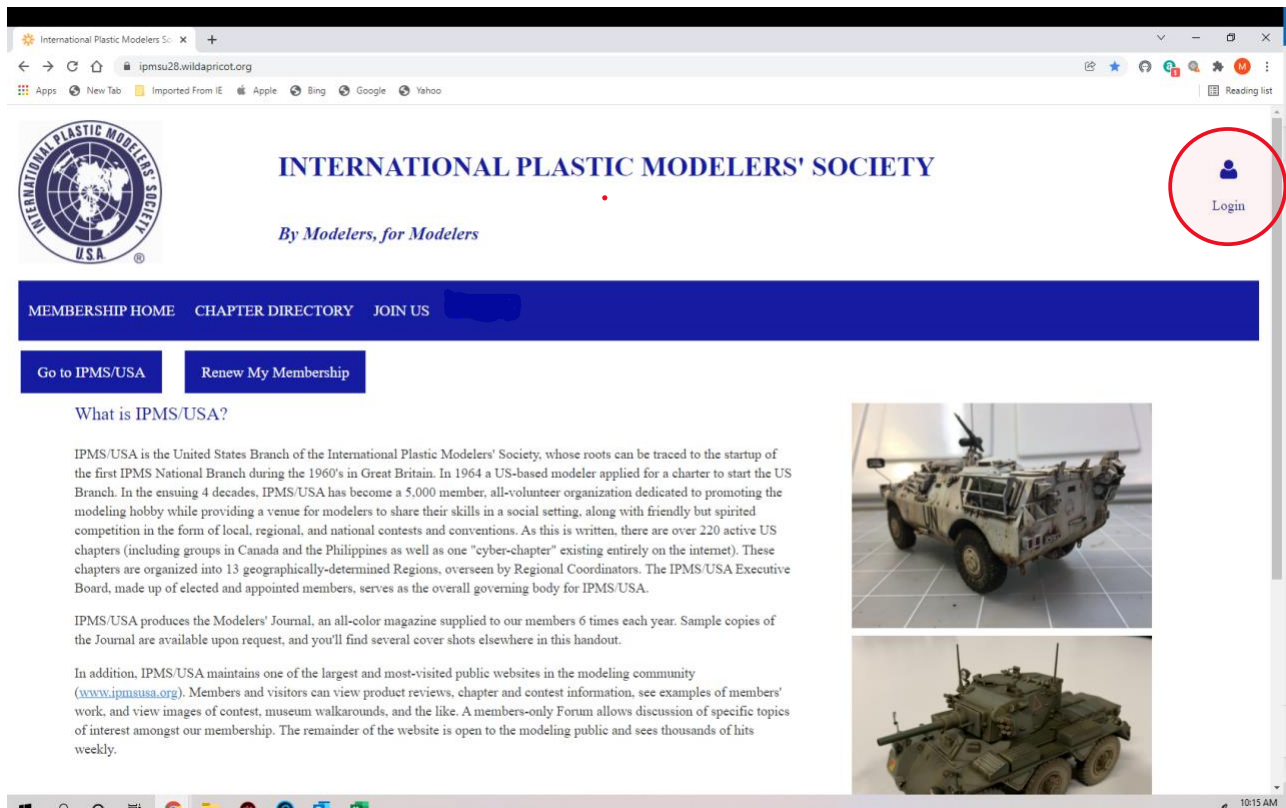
International Plastic Modelers So ×   +

ipmsu28.wildapricot.org

Apps   New Tab   Imported From IE   Apple   Bing   Google   Yahoo   Reading list

INTERNATIONAL PLASTIC MODELERS' SOCIETY U.S.A. ®

INTERNATIONAL PLASTIC MODELERS' SOCIETY

By Modelers, for Modelers

Login

MEMBERSHIP HOME   CHAPTER DIRECTORY   JOIN US

Go to IPMS/USA   Renew My Membership

What is IPMS/USA?

IPMS/USA is the United States Branch of the International Plastic Modelers' Society, whose roots can be traced to the startup of the first IPMS National Branch during the 1960's in Great Britain. In 1964 a US-based modeler applied for a charter to start the US Branch. In the ensuing 4 decades, IPMS/USA has become a 5,000 member, all-volunteer organization dedicated to promoting the modeling hobby while providing a venue for modelers to share their skills in a social setting, along with friendly but spirited competition in the form of local, regional, and national contests and conventions. As this is written, there are over 220 active US chapters (including groups in Canada and the Philippines as well as one "cyber-chapter" existing entirely on the internet). These chapters are organized into 13 geographically-determined Regions, overseen by Regional Coordinators. The IPMS/USA Executive Board, made up of elected and appointed members, serves as the overall governing body for IPMS/USA.

IPMS/USA produces the Modelers' Journal, an all-color magazine supplied to our members 6 times each year. Sample copies of the Journal are available upon request, and you'll find several cover shots elsewhere in this handout.

In addition, IPMS/USA maintains one of the largest and most-visited public websites in the modeling community (www.ipmsusa.org). Members and visitors can view product reviews, chapter and contest information, see examples of members' work, and view images of contest, museum walkarounds, and the like. A members-only Forum allows discussion of specific topics of interest amongst our membership. The remainder of the website is open to the modeling public and sees thousands of hits weekly.

10:15 AM